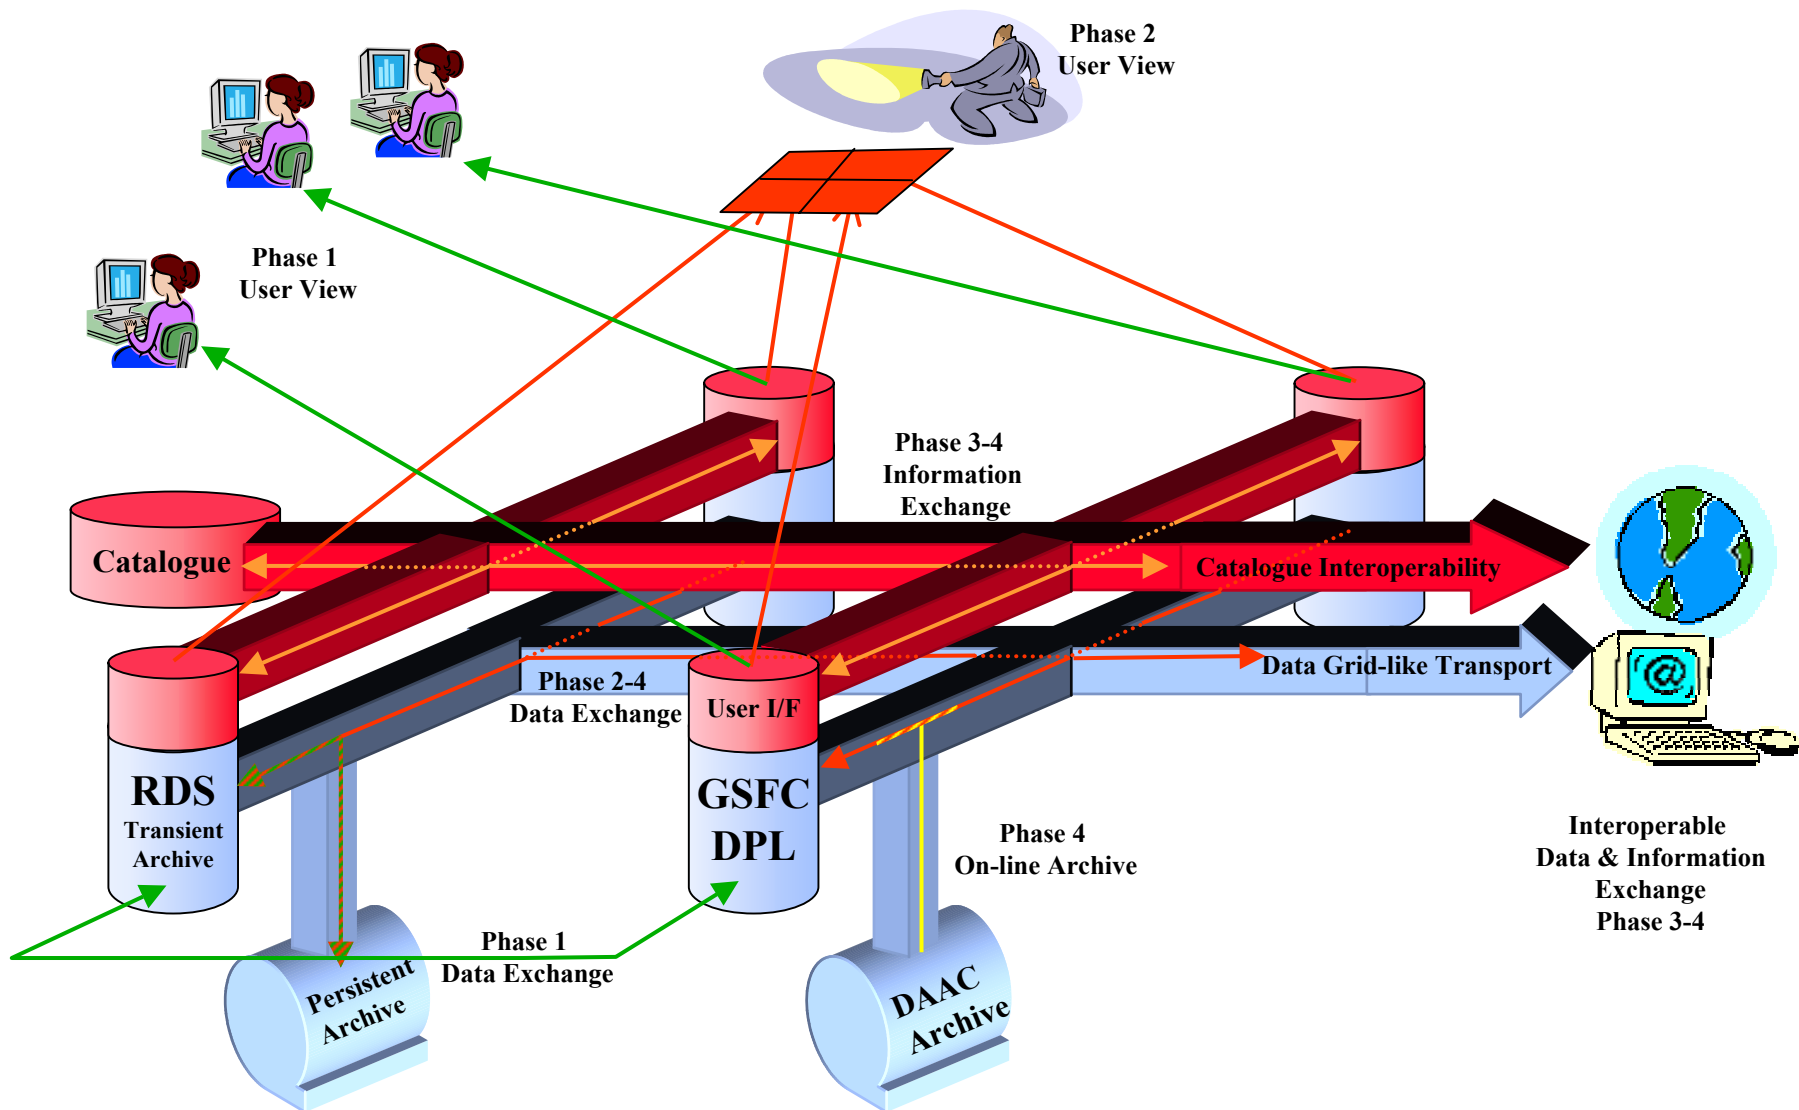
Phase 2
User View

Phase 1
User View

Phase 3-4
Information
Exchange

Catalogue

Catalogue Interoperability

Phase 2-4
Data Exchange

User I/F

Data Grid-like Transport

RDS
Transient
Archive

GSFC
DPL

Phase 4
On-line Archive

Interoperable
Data & Information
Exchange
Phase 3-4

Phase 1
Data Exchange

Persistent
Archive

DAAC
Archive